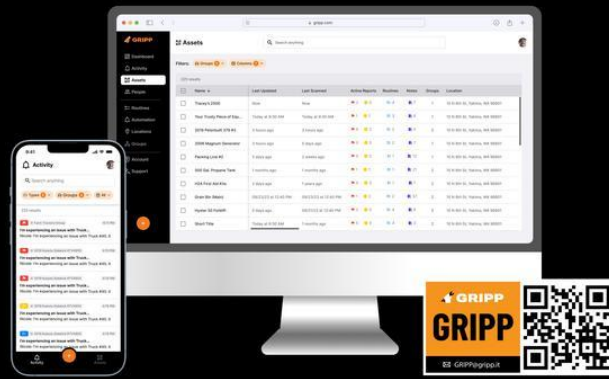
gripp.com

GRIPP

Dashboard
Activity
Assets
People
Routines
Automation
Locations
Groups
Account
Support

Assets

Search anything

Filters: Groups 2 Columns 8

| | Name | Last Updated | Last Scanned | Active Reports | Routines | Notes | Groups | Location |
|---|---|---|---|---|---|---|---|---|
| | Tracey's 2500 | Now | Now | | | | | 1515 6th St, Yakima, WA 98901 |
| | Your Trusty Piece of Equ... | Today at 9:50 AM | Today at 9:50 AM | | | | | 1515 6th St, Yakima, WA 98901 |
| | 2016 Peterbuilt 379 #3 | 3 hours ago | 3 hours ago | | | | | 1515 6th St, Yakima, WA 98901 |
| | 2006 Magnum Generator | 3 hours ago | 3 days ago | | | | | 1515 6th St, Yakima, WA 98901 |
| | Parking Lot #2 | 3 days ago | 2 weeks ago | | | | | 1515 6th St, Yakima, WA 98901 |
| | 500 Gal. Propane Tank | 3 months ago | 1 month ago | | | | | 1515 6th St, Yakima, WA 98901 |
| | HOA First Aid Kits | 3 days ago | 1 year ago | | | | | 1515 6th St, Yakima, WA 98901 |
| | Grain Bin (Main) | 08/23/23 at 10:48 PM | 08/23/23 at 10:48 PM | | | | | 1515 6th St, Yakima, WA 98901 |
| | Hyster 50 Forklift | 08/23/23 at 9:00 PM | 08/23/23 at 9:00 PM | | | | | 1515 6th St, Yakima, WA 98901 |
| | Short Title | Today at 9:00 AM | 1 month ago | | | | | 1515 6th St, Yakima, WA 98901 |

9:41
Activity
Search anything
Types Groups All

I'm experiencing an issue with Truck...
I'm experiencing an issue with Truck...
I'm experiencing an issue with Truck...
I'm experiencing an issue with Truck...
I'm experiencing an issue with Truck...

Activity

GRIPP
GRIPP
GRIPP@gripp.it